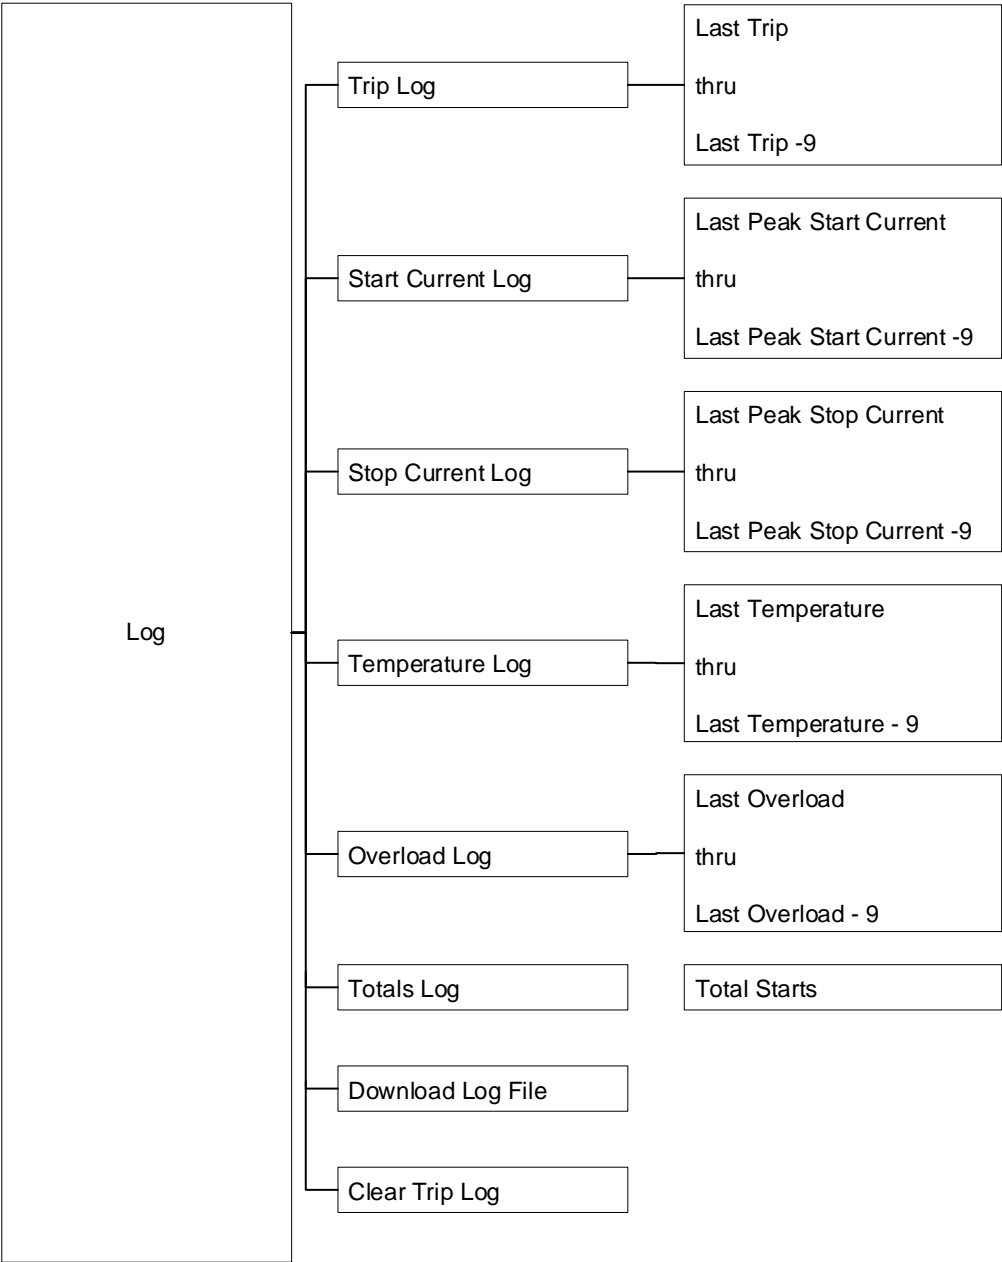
Log

Trip Log

Last Trip

thru

Last Trip -9

Start Current Log

Last Peak Start Current

thru

Last Peak Start Current -9

Stop Current Log

Last Peak Stop Current

thru

Last Peak Stop Current -9

Temperature Log

Last Temperature

thru

Last Temperature - 9

Overload Log

Last Overload

thru

Last Overload - 9

Totals Log

Total Starts

Download Log File

Clear Trip Log